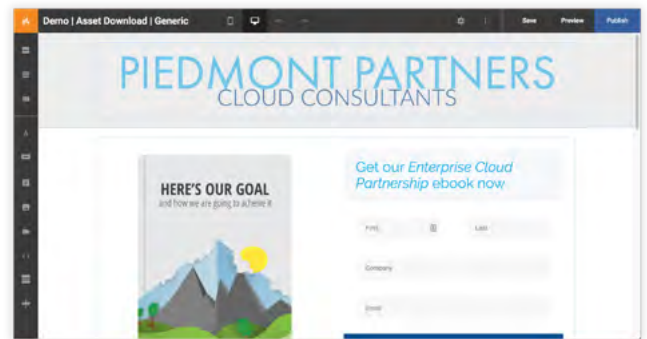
Demo | Asset Download | Generic

Save

Preview

Publish

PIEDMONT PARTNERS

CLOUD CONSULTANTS

HERE'S OUR GOAL

and how we are going to achieve it

Get our *Enterprise Cloud Partnership* ebook now

First

Last

Company

Email